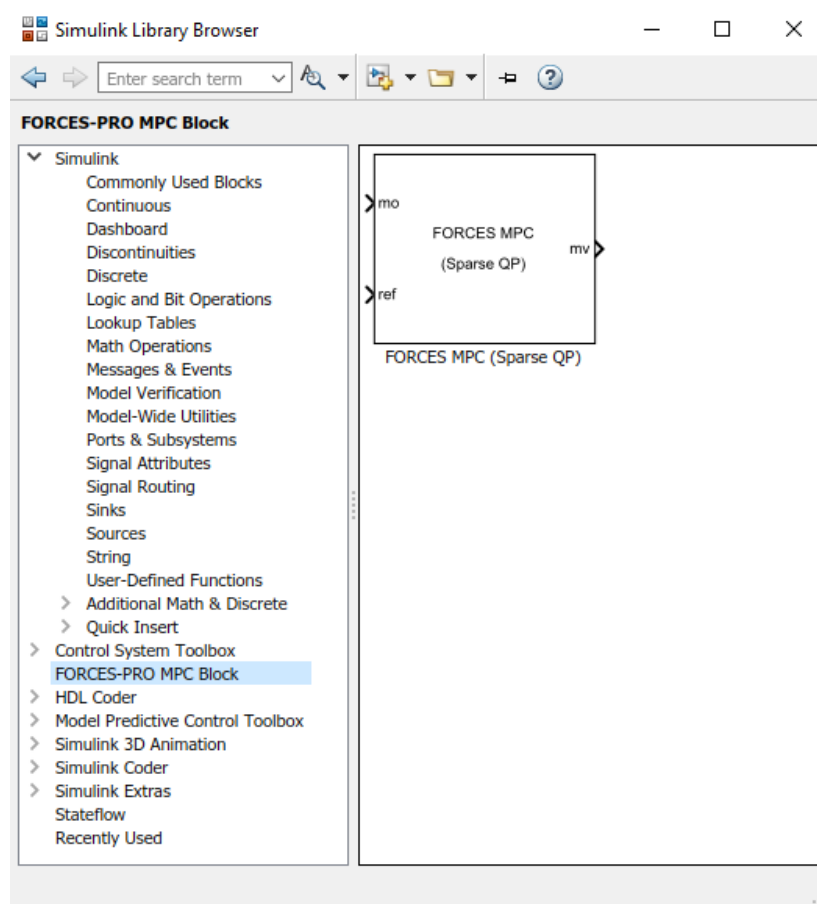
Simulink Library Browser

Enter search term

FORCES-PRO MPC Block

Simulink
Commonly Used Blocks
Continuous
Dashboard
Discontinuities
Discrete
Logic and Bit Operations
Lookup Tables
Math Operations
Messages & Events
Model Verification
Model-Wide Utilities
Ports & Subsystems
Signal Attributes
Signal Routing
Sinks
Sources
String
User-Defined Functions
Additional Math & Discrete
Quick Insert
Control System Toolbox
FORCES-PRO MPC Block
HDL Coder
Model Predictive Control Toolbox
Simulink 3D Animation
Simulink Coder
Simulink Extras
Stateflow
Recently Used

mo
FORCES MPC
(Sparse QP)
mv
ref
FORCES MPC (Sparse QP)